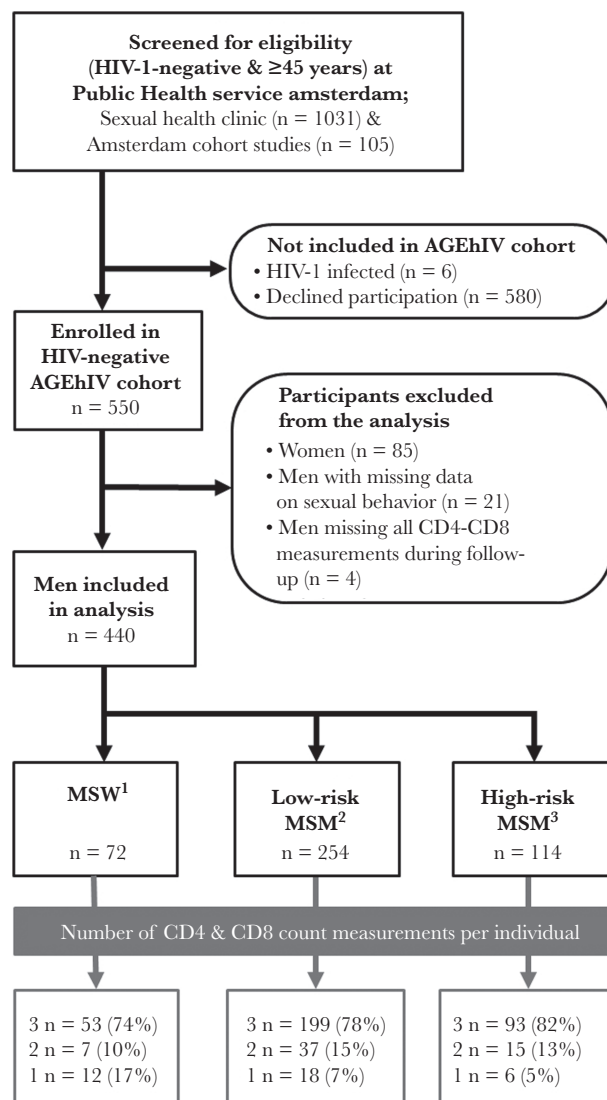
Screened for eligibility (HIV-1-negative & ≥45 years) at Public Health service amsterdam; Sexual health clinic (n = 1031) & Amsterdam cohort studies (n = 105)

Not included in AGEhIV cohort
• HIV-1 infected (n = 6)
• Declined participation (n = 580)

Enrolled in HIV-negative AGEhIV cohort
n = 550

Participants excluded from the analysis
• Women (n = 85)
• Men with missing data on sexual behavior (n = 21)
• Men missing all CD4-CD8 measurements during follow-up (n = 4)

Men included in analysis
n = 440

MSW$^1$
n = 72

Low-risk MSM$^2$
n = 254

High-risk MSM$^3$
n = 114

Number of CD4 & CD8 count measurements per individual

3 n = 53 (74%)
2 n = 7 (10%)
1 n = 12 (17%)

3 n = 199 (78%)
2 n = 37 (15%)
1 n = 18 (7%)

3 n = 93 (82%)
2 n = 15 (13%)
1 n = 6 (5%)